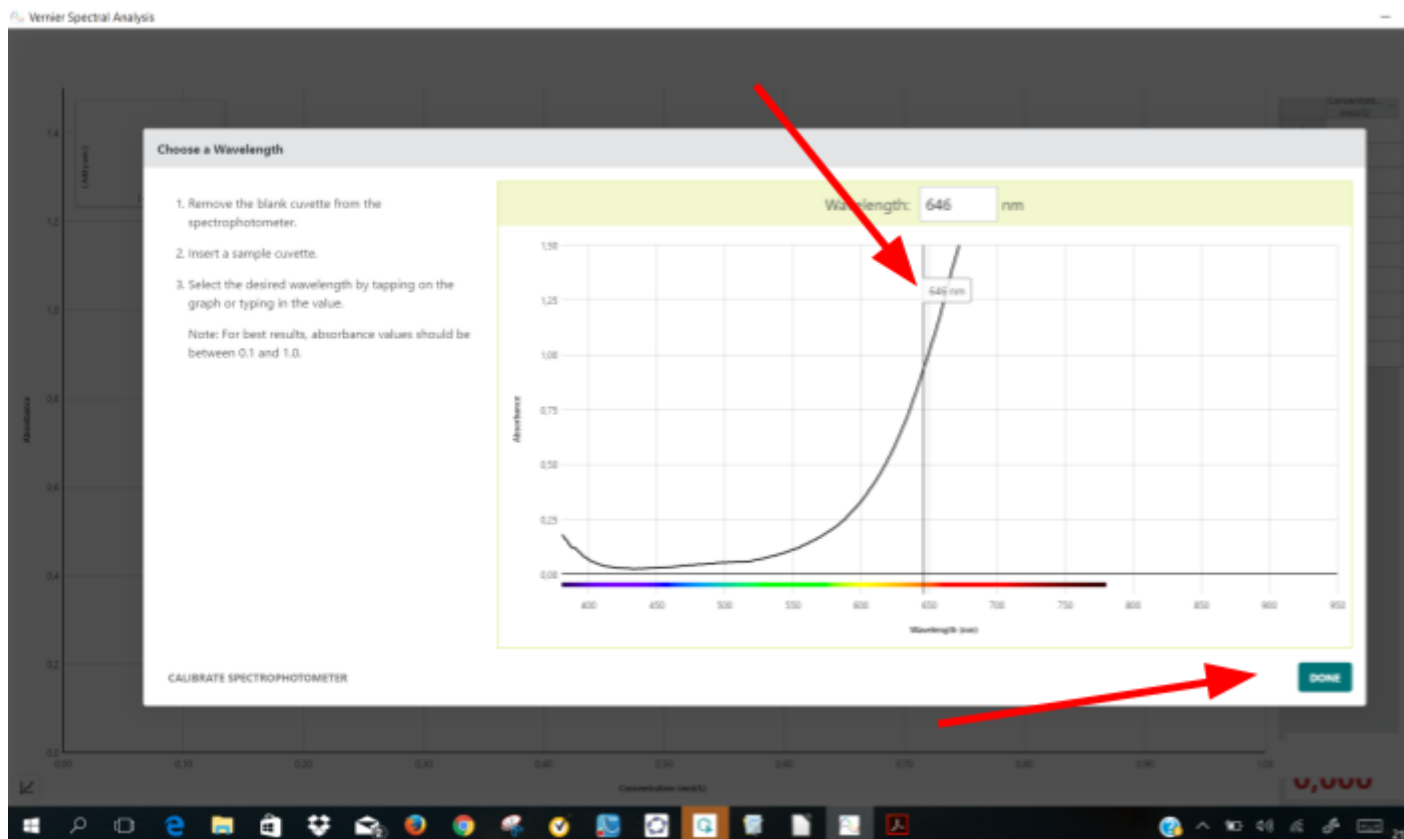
Vernier Spectral Analysis

Choose a Wavelength

1. Remove the blank cuvette from the spectrophotometer.

2. Insert a sample cuvette.

3. Select the desired wavelength by tapping on the graph or typing in the value.

Note: For best results, absorbance values should be between 0.1 and 1.0.

Wavelength: 646 nm

646 nm

1.50
1.25
1.00
0.75
0.50
0.25
0.00

Absorbance

400 450 500 550 600 650 700 750 800 850 900 950

Wavelength (nm)

CALIBRATE SPECTROPHOTOMETER

DONE

1.4
1.2
1.0
0.8
0.6
0.4
0.2
0.0

Absorbance

0.00 0.10 0.20 0.30 0.40 0.50 0.60 0.70 0.80 0.90 1.00

Concentration (mol/L)

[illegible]

0.000